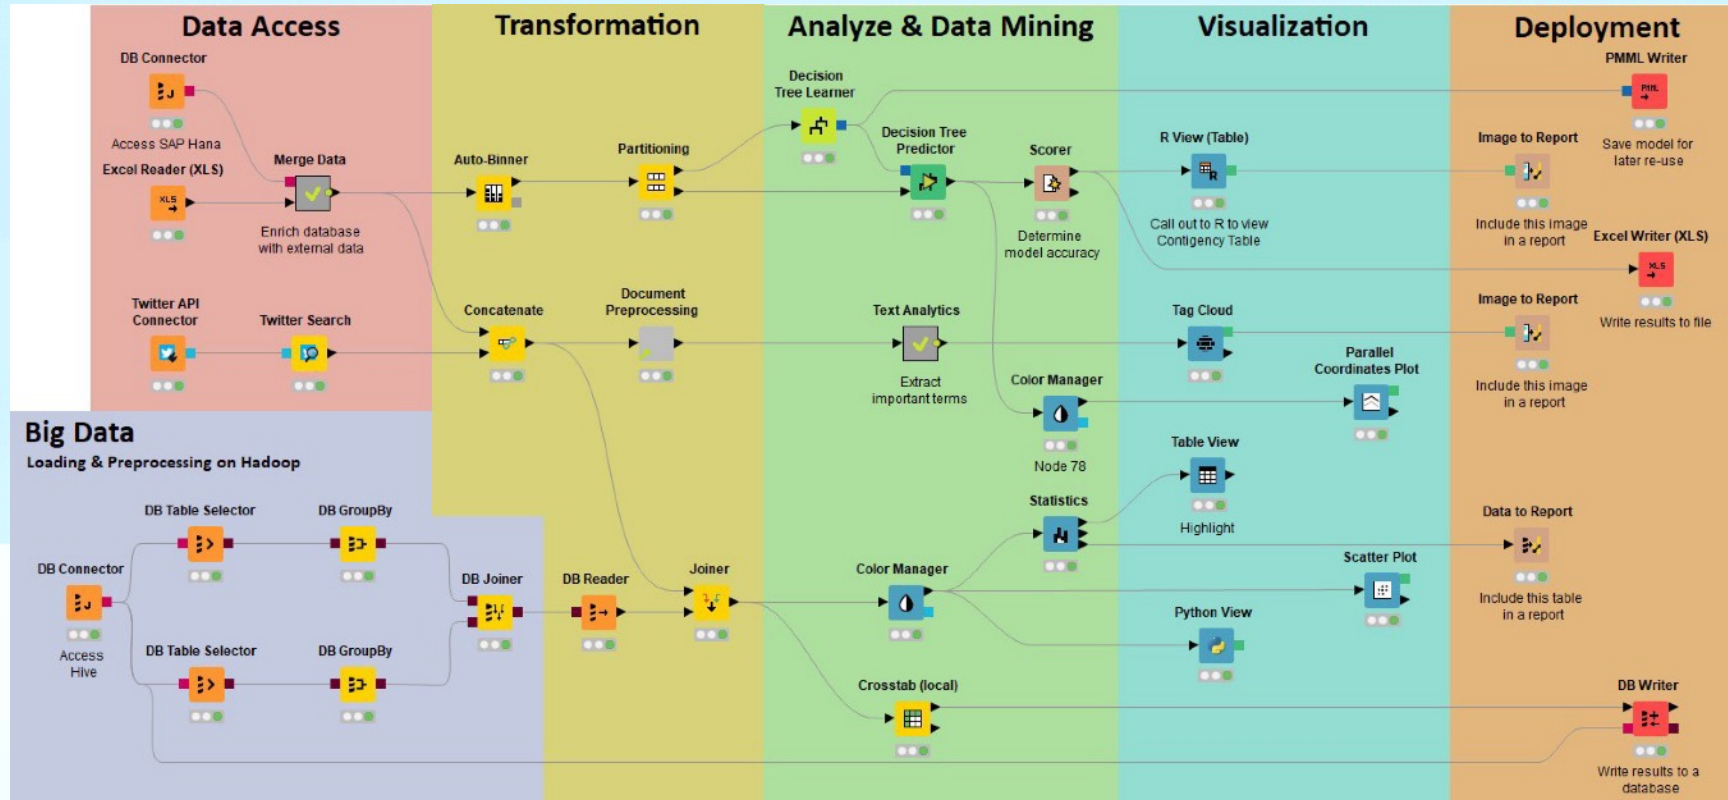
Data Access

DB Connector

Access SAP Hana

Excel Reader (XLS)

Merge Data

Enrich database with external data

Twitter API Connector

Twitter Search

Transformation

Auto-Binner

Partitioning

Concatenate

Document Preprocessing

Analyze & Data Mining

Decision Tree Learner

Decision Tree Predictor

Scorer

Determine model accuracy

Text Analytics

Extract important terms

Color Manager

Node 78

Statistics

Color Manager

Crosstab (local)

Visualization

R View (Table)

Call out to R to view Contigency Table

Tag Cloud

Parallel Coordinates Plot

Table View

Highlight

Scatter Plot

Python View

Deployment

PMML Writer

Save model for later re-use

Image to Report

Include this image in a report

Excel Writer (XLS)

Write results to file

Image to Report

Include this image in a report

Data to Report

Include this table in a report

DB Writer

Write results to a database

Big Data

Loading & Preprocessing on Hadoop

DB Connector

Access Hive

DB Table Selector

DB GroupBy

DB Table Selector

DB GroupBy

DB Joiner

DB Reader

Joiner